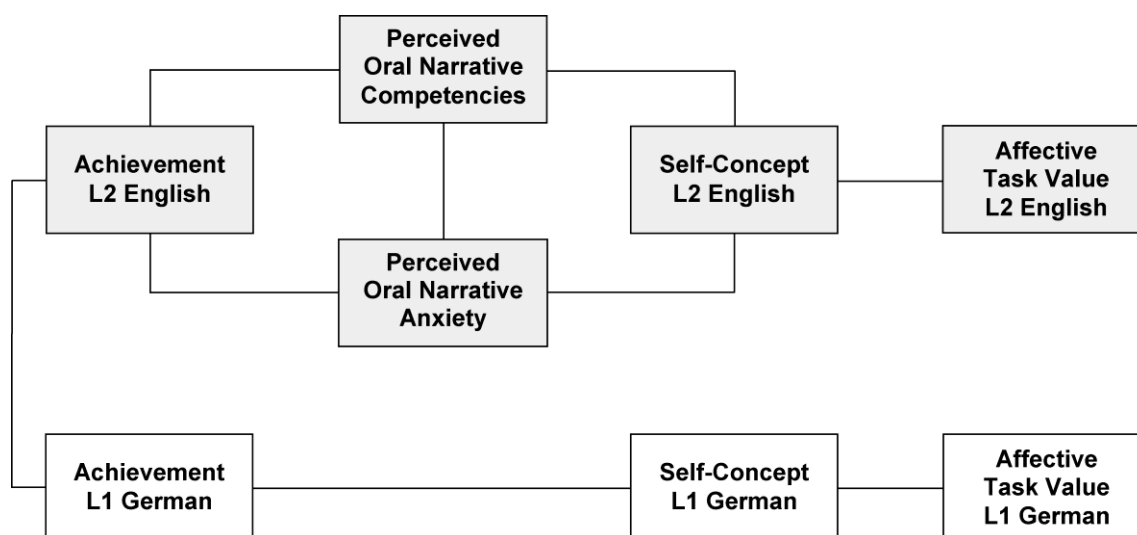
Perceived Oral Narrative Competencies

Achievement L2 English

Self-Concept L2 English

Affective Task Value L2 English

Perceived Oral Narrative Anxiety

Achievement L1 German

Self-Concept L1 German

Affective Task Value L1 German